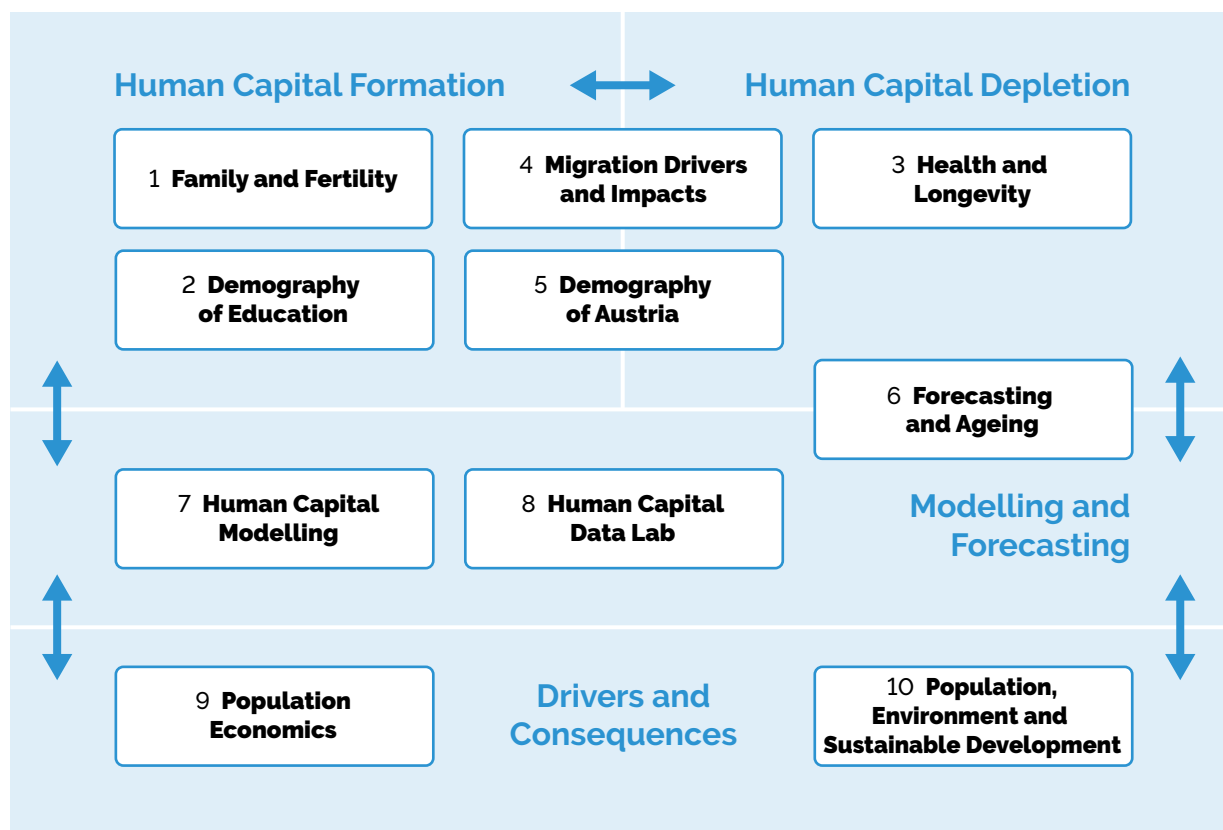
Human Capital Formation

Human Capital Depletion

1 Family and Fertility

4 Migration Drivers and Impacts

3 Health and Longevity

2 Demography of Education

5 Demography of Austria

6 Forecasting and Ageing

7 Human Capital Modelling

8 Human Capital Data Lab

Modelling and Forecasting

9 Population Economics

Drivers and Consequences

10 Population, Environment and Sustainable Development